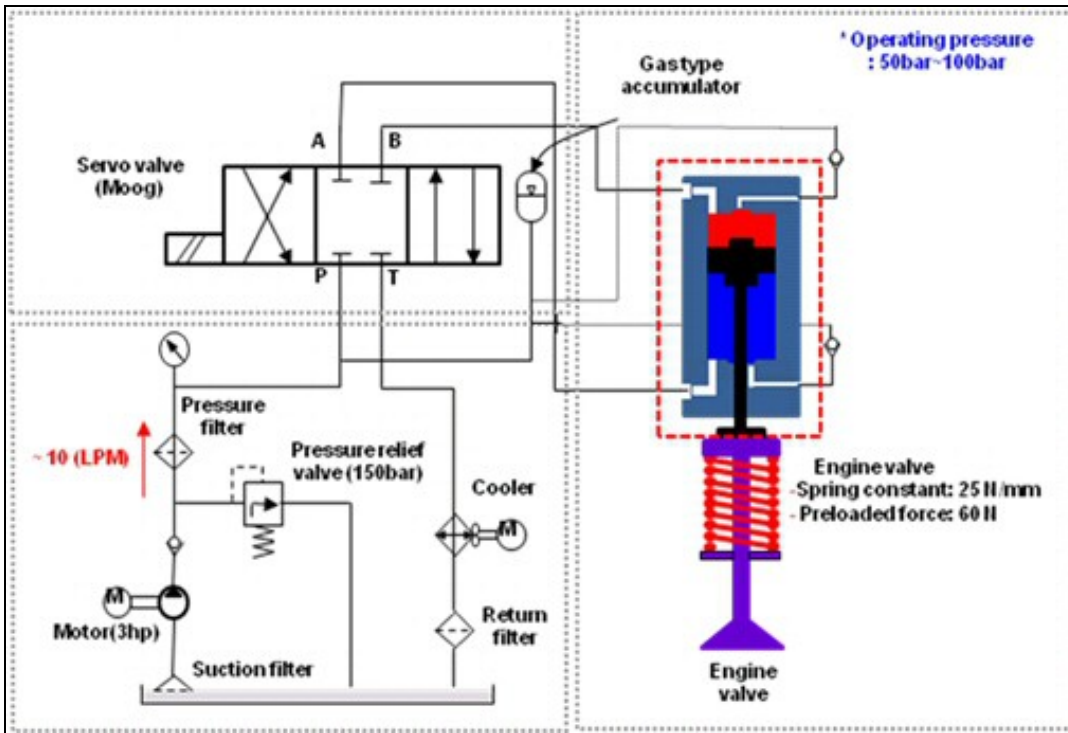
* Operating pressure
: 50bar~100bar

Gastype accumulator

Servo valve (Moog)

A

B

P

T

Pressure filter

~10 (LPM)

Pressure relief valve (150bar)

Cooler

M

Engine valve
-Spring constant: 25 N/mm
-Preloaded force: 60 N

M

Motor(3hp)

Return filter

Suction filter

Engine valve